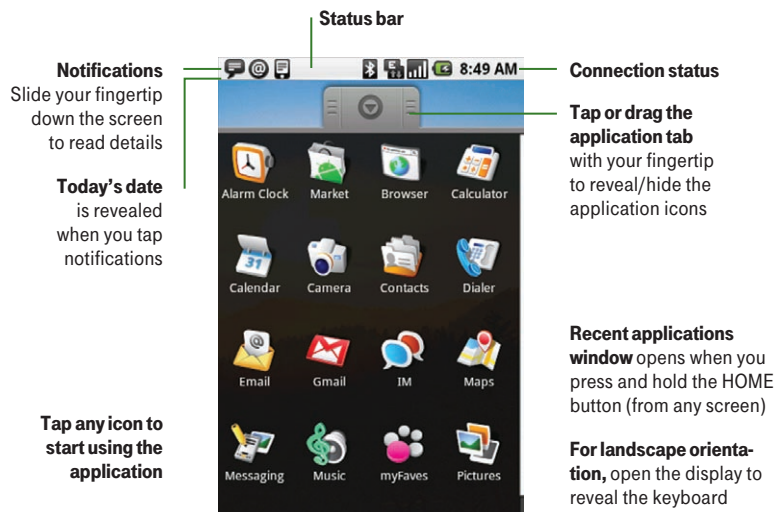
Status bar

Notifications
Slide your fingertip down the screen to read details

Today's date is revealed when you tap notifications

Tap any icon to start using the application

8:49 AM

31

Alarm Clock
Market
Browser
Calculator
Calendar
Camera
Contacts
Dialer
Email
Gmail
IM
Maps
Messaging
Music
myFaves
Pictures

Connection status

Tap or drag the application tab with your fingertip to reveal/hide the application icons

Recent applications window opens when you press and hold the HOME button (from any screen)

For landscape orientation, open the display to reveal the keyboard